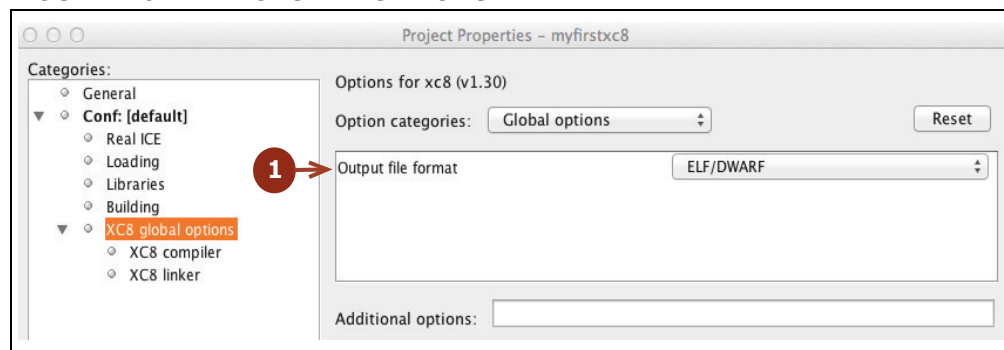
Project Properties – myfirstxc8

Categories:
General
Conf: [default]
Real ICE
Loading
Libraries
Building
XC8 global options
XC8 compiler
XC8 linker

Options for xc8 (v1.30)

Option categories: Global options

Reset

1

Output file format ELF/DWARF

Additional options: